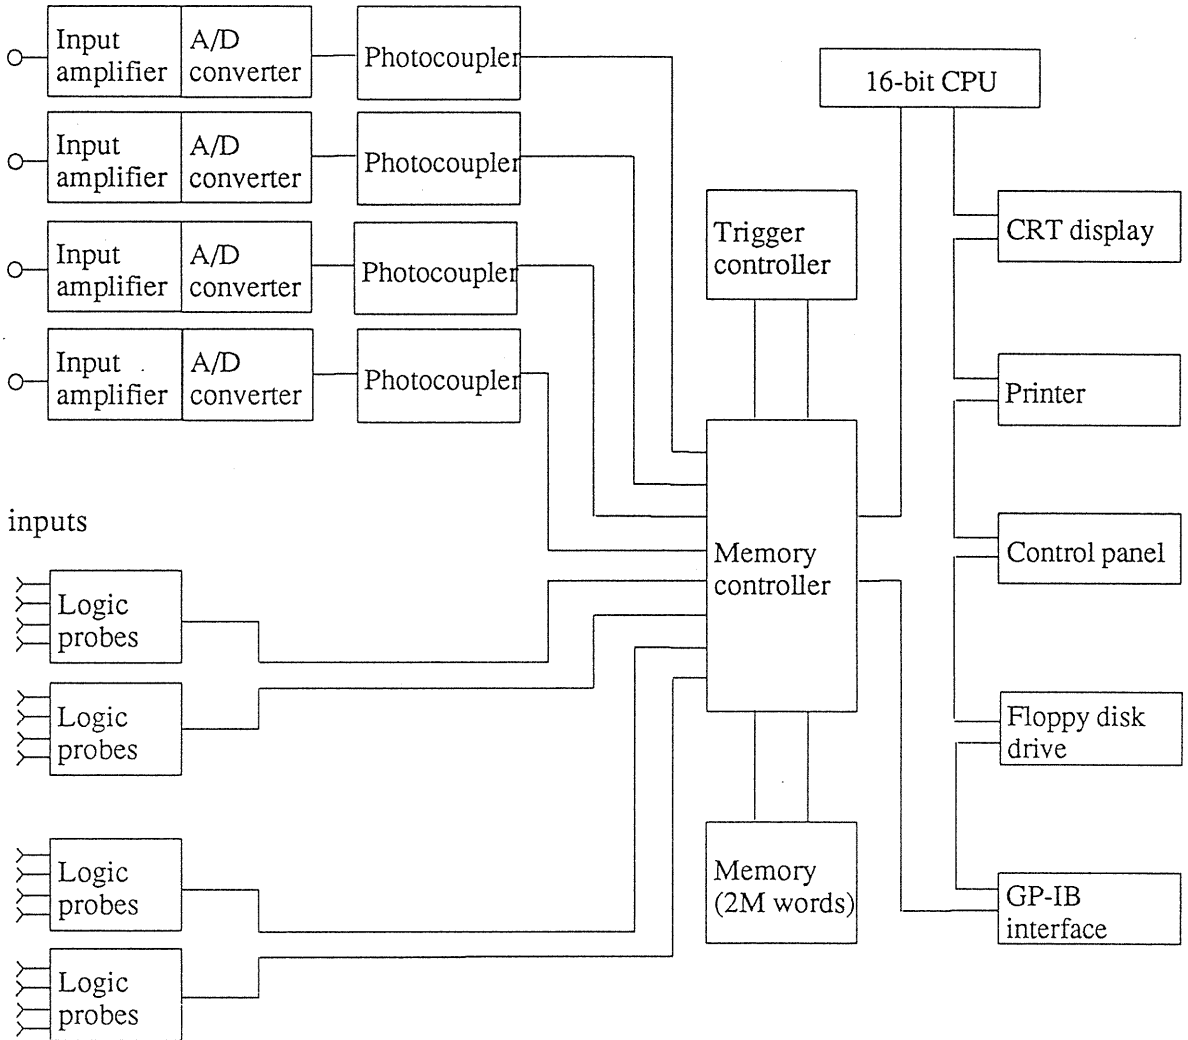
Input amplifier

A/D converter

Photocoupler

Input amplifier

A/D converter

Photocoupler

Input amplifier

A/D converter

Photocoupler

Input amplifier

A/D converter

Photocoupler

16-bit CPU

Trigger controller

CRT display

Printer

Memory controller

Control panel

inputs

Logic probes

Logic probes

Floppy disk drive

Logic probes

Logic probes

Memory (2M words)

GP-IB interface